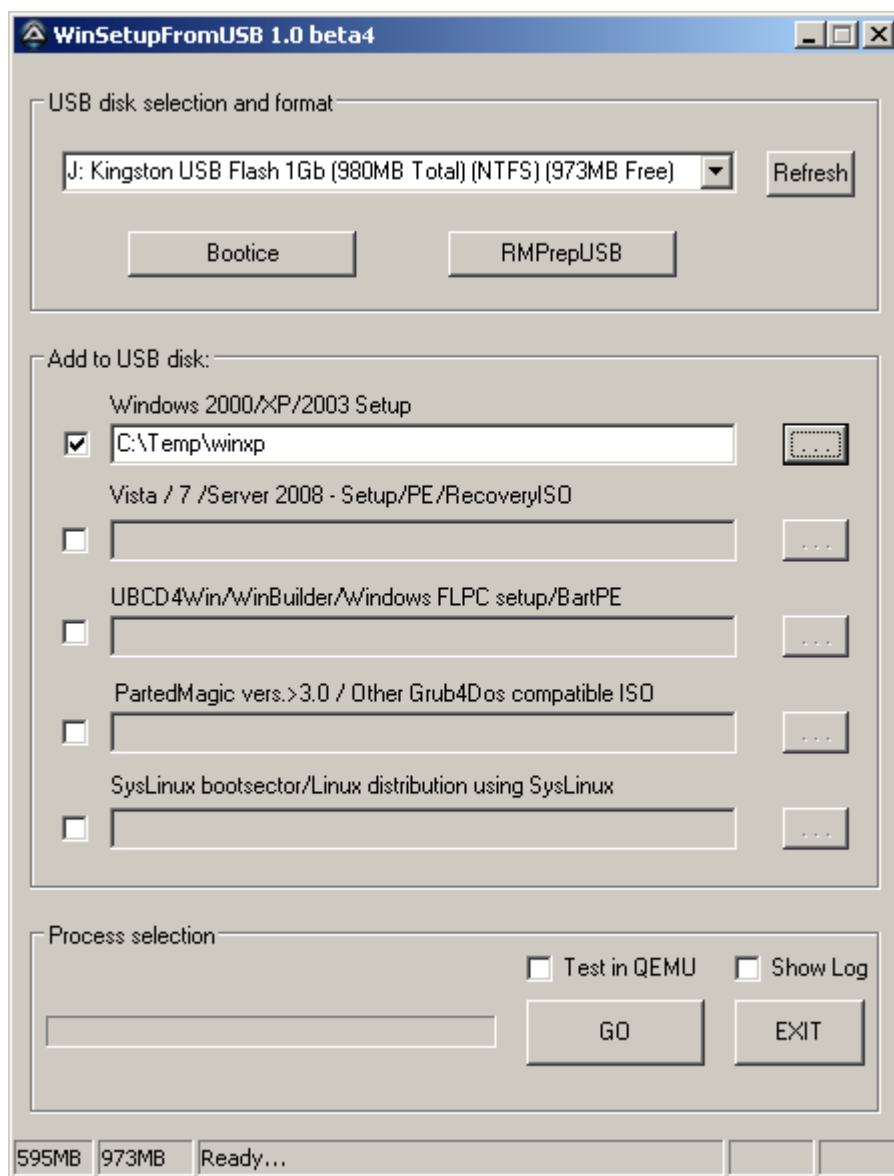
WinSetupFromUSB 1.0 beta4

USB disk selection and format

J: Kingston USB Flash 1Gb (980MB Total) (NTFS) (973MB Free)

Refresh

Bootice

RMPrepUSB

Add to USB disk:

Windows 2000/XP/2003 Setup

C:\Temp\winxp

...

Vista / 7 /Server 2008 - Setup/PE/RecoveryISO

...

UBCD4Win/WinBuilder/Windows FLPC setup/BartPE

...

PartedMagic vers.>3.0 / Other Grub4Dos compatible ISO

...

SysLinux bootsector/Linux distribution using SysLinux

...

Process selection

Test in QEMU

Show Log

GO

EXIT

595MB

973MB

Ready...